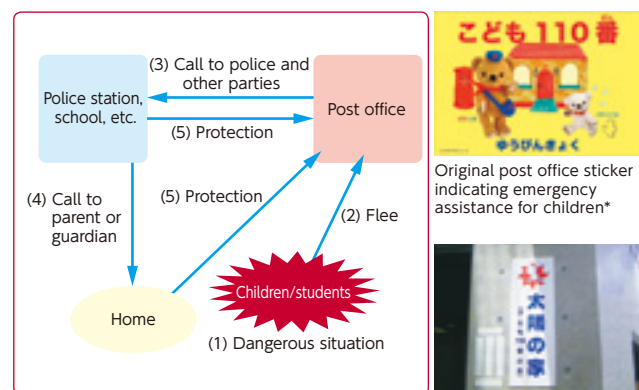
(3) Call to police and other parties

Police station, school, etc.

Post office

(5) Protection

(4) Call to parent or guardian

(5) Protection

(2) Flee

Children/students

Home

(1) Dangerous situation

こども110番

ゆうびんきょく

Original post office sticker indicating emergency assistance for children*

太陽の家

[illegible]